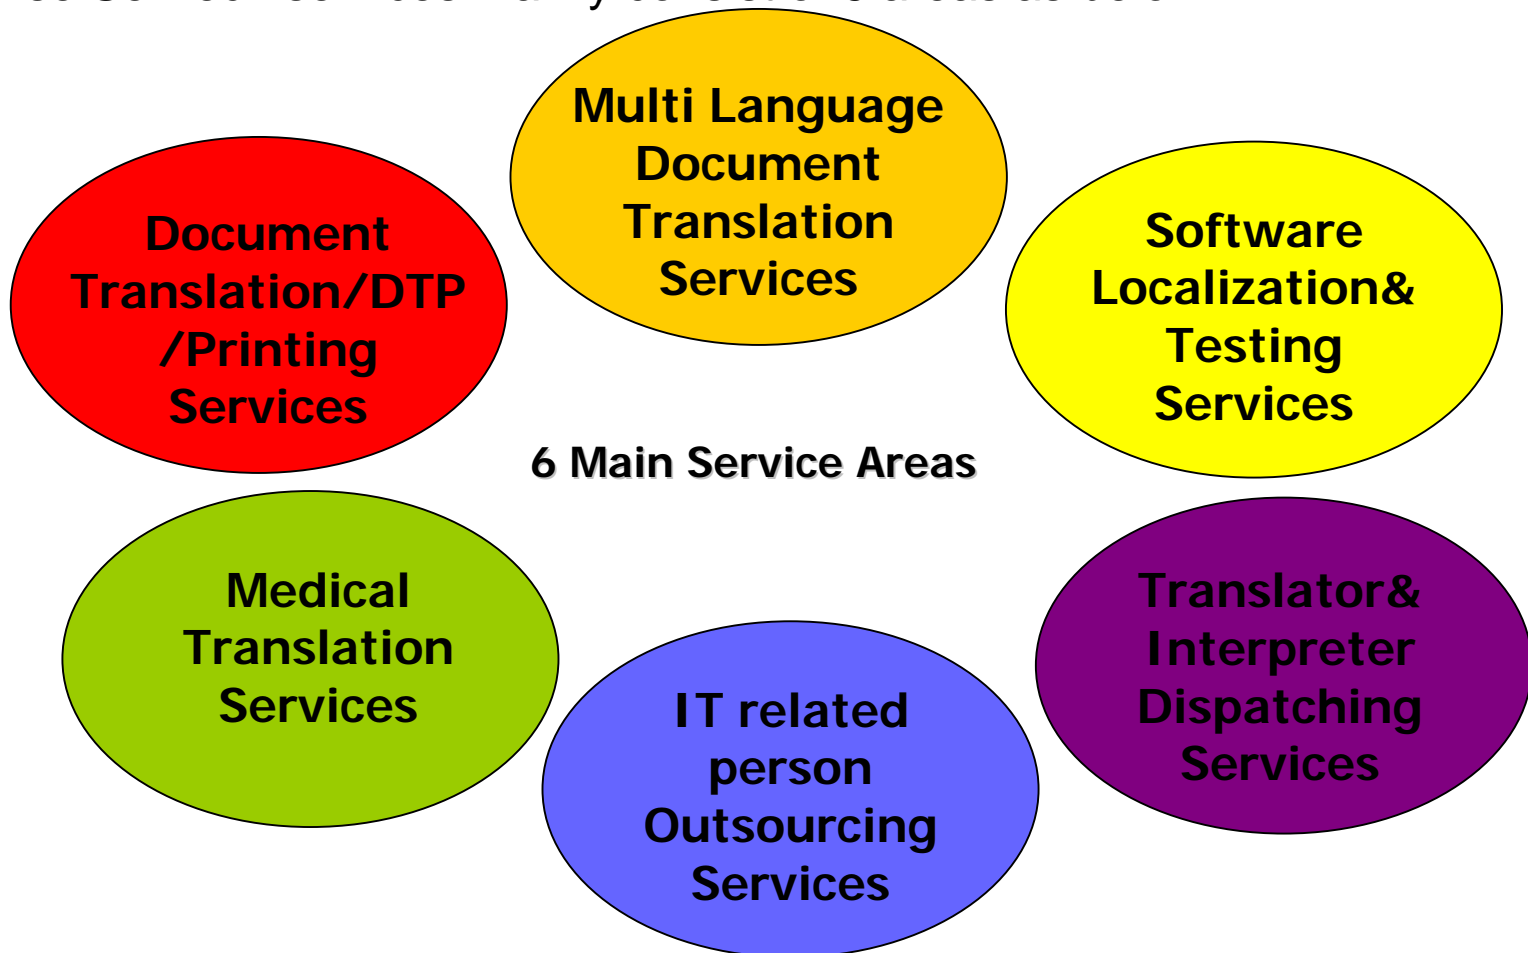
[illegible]

Multi Language Document Translation Services

Document Translation/DTP /Printing Services

Software Localization& Testing Services

6 Main Service Areas

Medical Translation Services

Translator& Interpreter Dispatching Services

IT related person Outsourcing Services